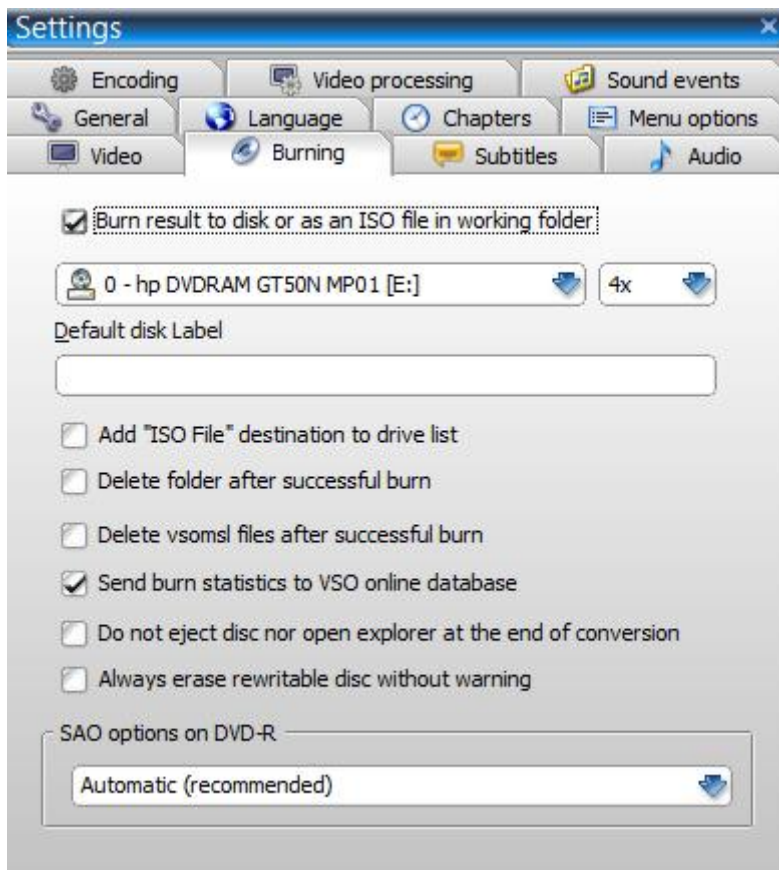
Settings

Encoding
Video processing
Sound events
General
Language
Chapters
Menu options
Video
Burning
Subtitles
Audio

Burn result to disk or as an ISO file in working folder

0 - hp DVDRAM GT50N MP01 [E:]
4x

Default disk Label

Add "ISO File" destination to drive list

Delete folder after successful burn

Delete vsomsl files after successful burn

Send burn statistics to VSO online database

Do not eject disc nor open explorer at the end of conversion

Always erase rewritable disc without warning

SAO options on DVD-R

Automatic (recommended)